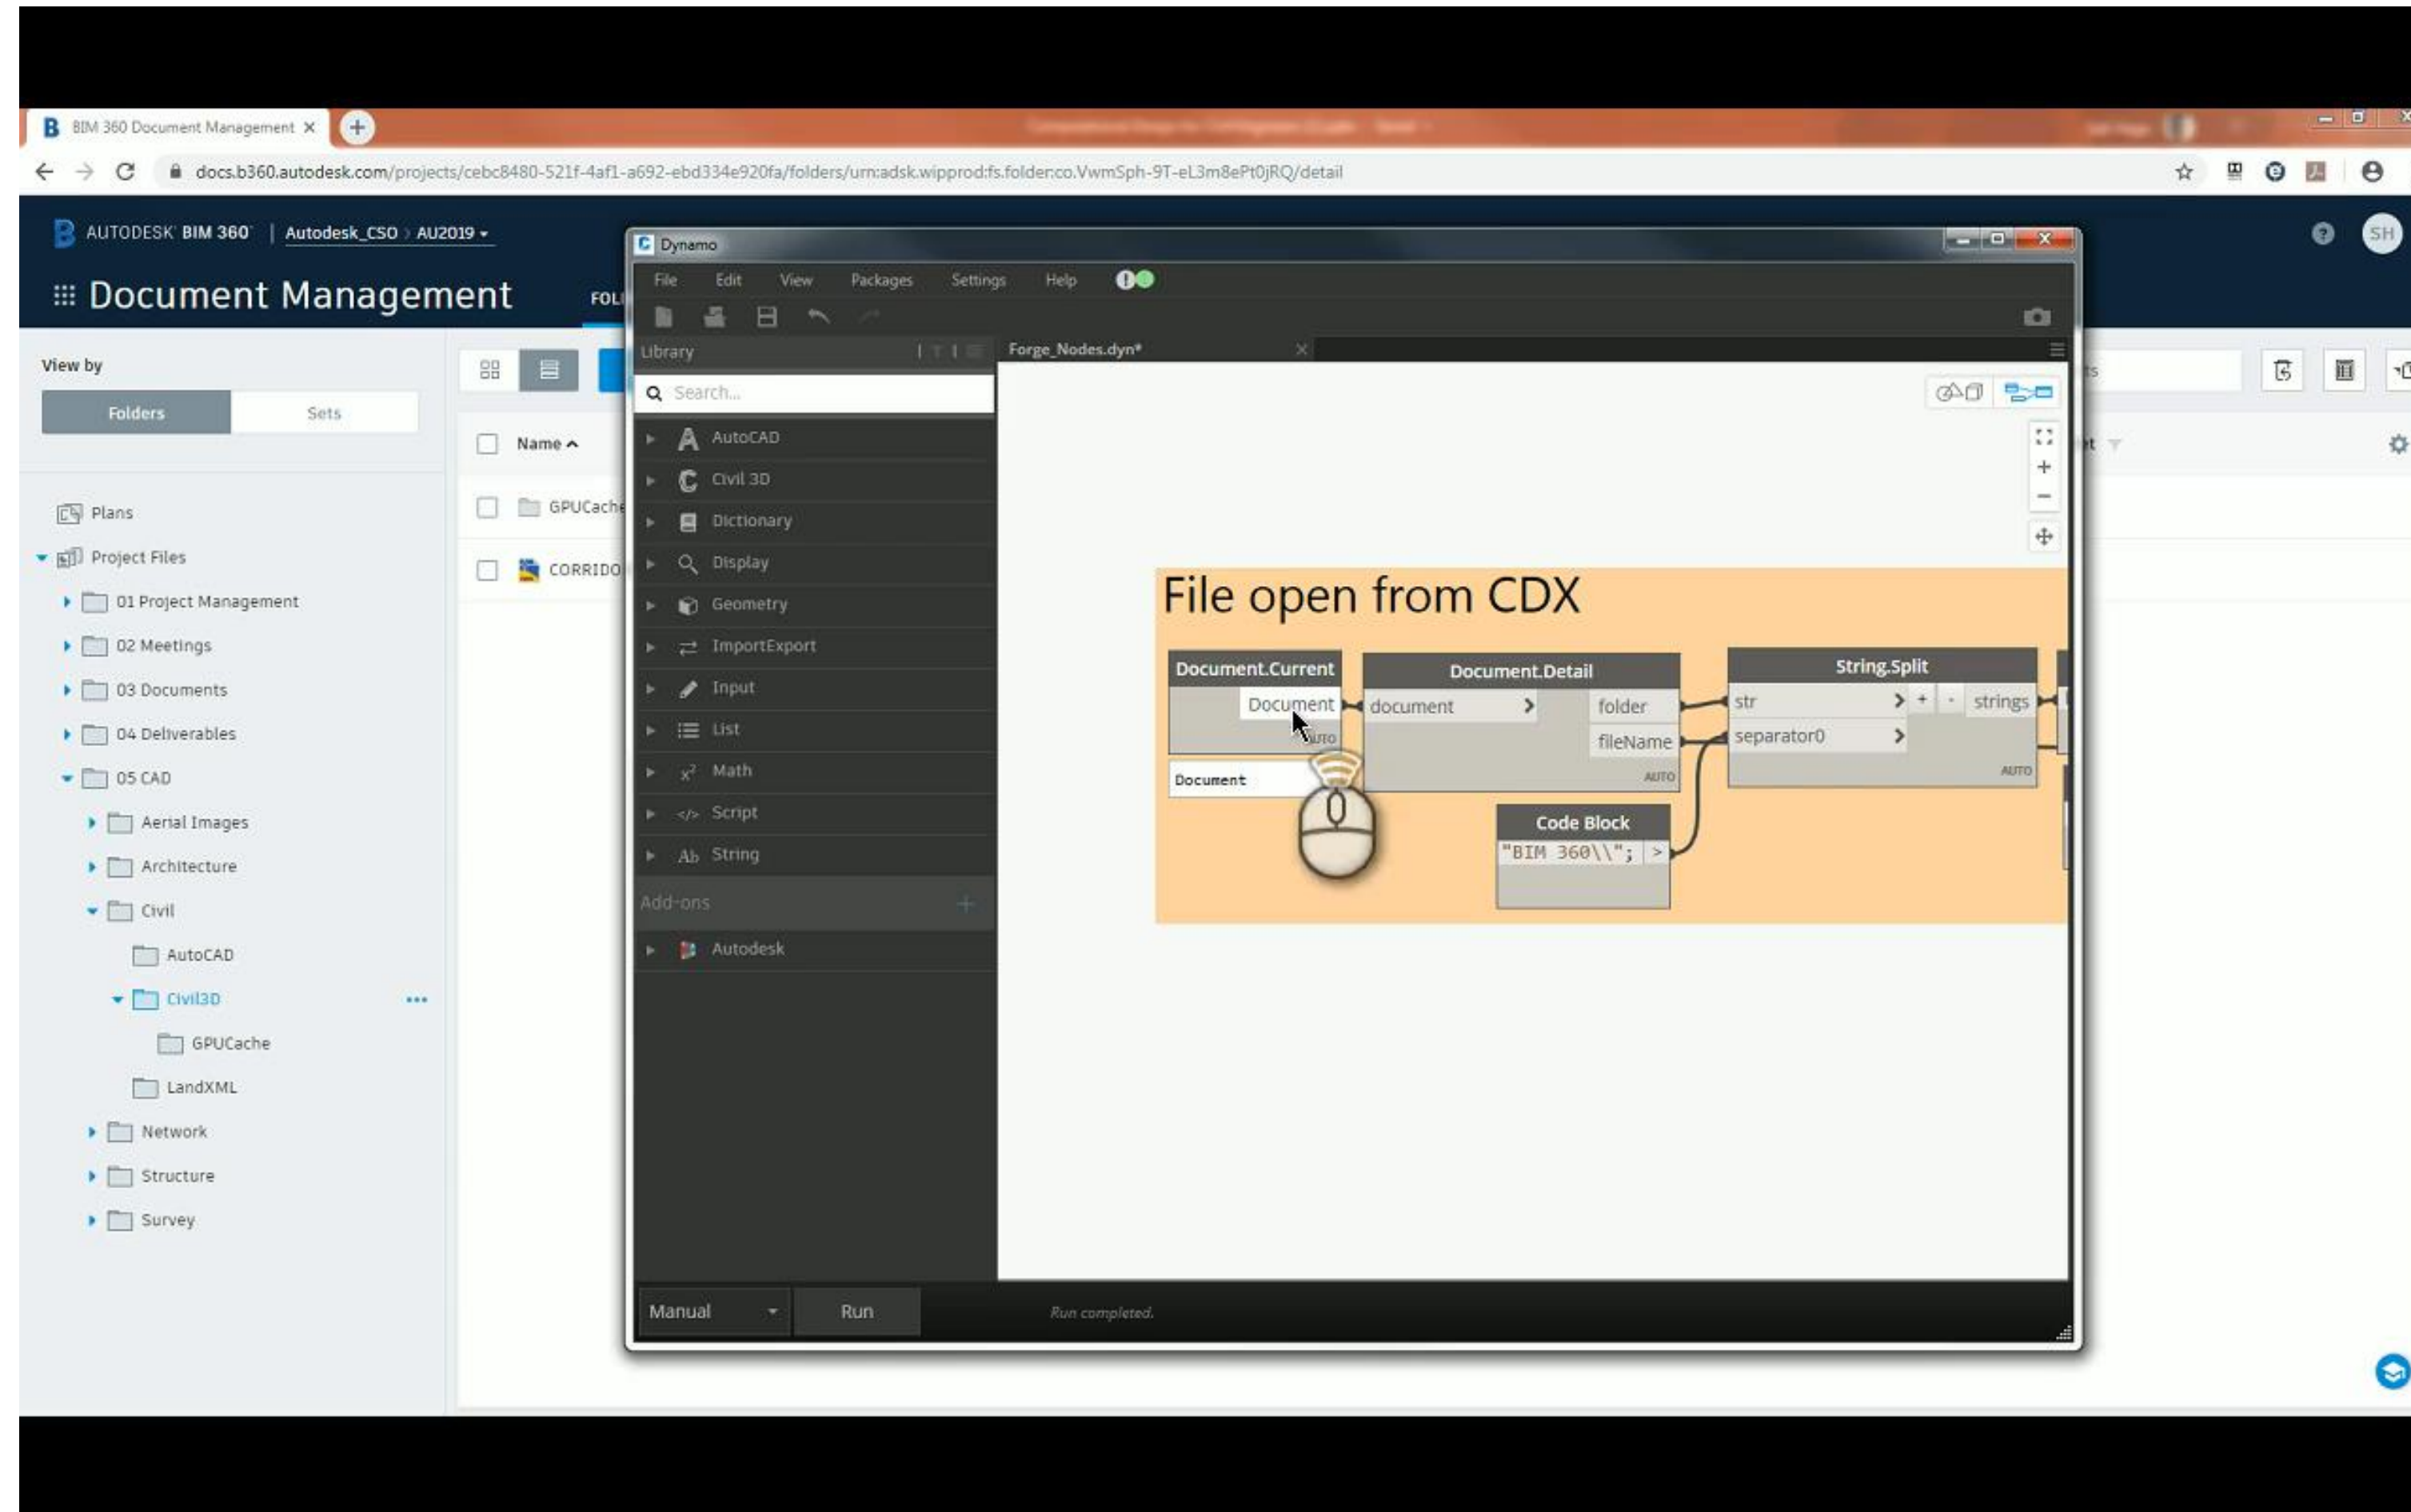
BIM 360 Document Management ×

docs.b360.autodesk.com/projects/cebc8480-521f-4af1-a692-ebd334e920fa/folders/urn:adsk.wipprod:fs.folder:co.VwmSph-9T-eL3m8ePt0jRQ/detail

AUTODESK BIM 360 | Autodesk_CSO › AU2019

Document Management

FOL

SH

View by

Folders

Sets

Name

GPUCache

CORRIDO

Plans

Project Files

01 Project Management

02 Meetings

03 Documents

04 Deliverables

05 CAD

Aerial Images

Architecture

Civil

AutoCAD

Civil3D

GPUCache

LandXML

Network

Structure

Survey

Dynamo

File Edit View Packages Settings Help

Library

Search...

AutoCAD

Civil 3D

Dictionary

Display

Geometry

ImportExport

Input

List

Math

Script

String

Add-ons

Autodesk

Forge_Nodes.dyn*

File open from CDX

Document.Current

Document

AUTO

Document

Document.Detail

document

folder

fileName

AUTO

String.Split

str

separator0

+ -

strings

AUTO

Code Block

"BIM 360\\";

Manual

Run

Run completed.